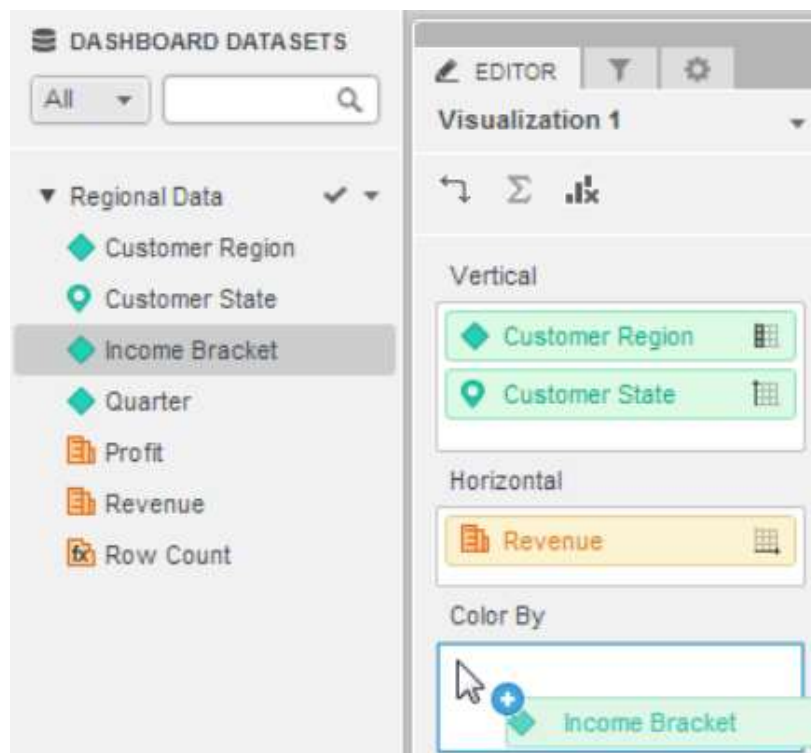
DASHBOARD DATASETS

All

Regional Data

Customer Region

Customer State

Income Bracket

Quarter

Profit

Revenue

Row Count

EDITOR

Visualization 1

Vertical

Customer Region

Customer State

Horizontal

Revenue

Color By

Income Bracket